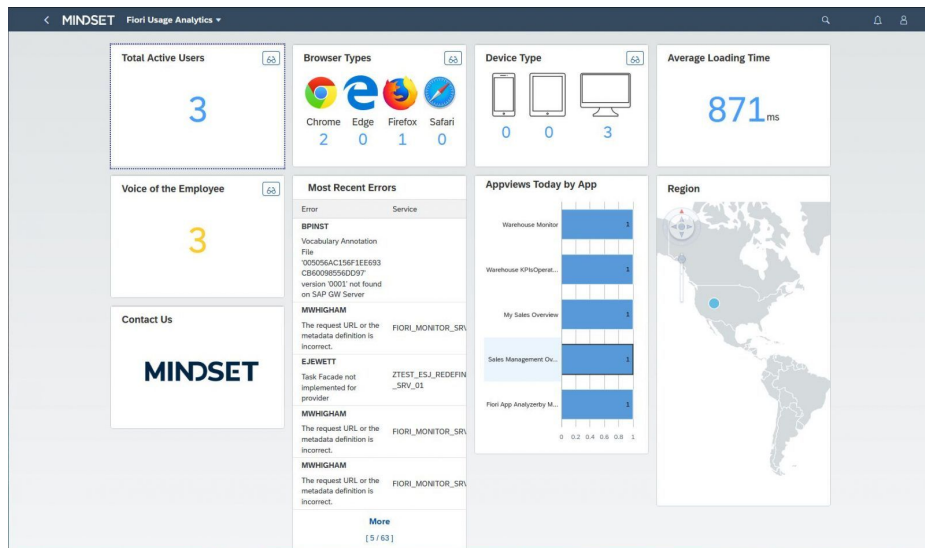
< MINDSET Fiori Usage Analytics ▾

Total Active Users

3

Browser Types

Chrome 2 | Edge 0 | Firefox 1 | Safari 0

Device Type

0 0 3

Average Loading Time

871ms

Voice of the Employee

3

Most Recent Errors

| Error | Service |
|---|---|
| BPINST Vocabulary Annotation File '005056AC156F1EE693CB60098556DD97' version '0001' not found on SAP GW Server | |
| MWHIGHAM The request URL or the metadata definition is incorrect. | FIORI_MONITOR_SRV |
| EJEWETT Task Facade not implemented for provider | ZTEST_ESJ_REDEFIN_SRV_01 |
| MWHIGHAM The request URL or the metadata definition is incorrect. | FIORI_MONITOR_SRV |
| MWHIGHAM The request URL or the metadata definition is incorrect. | FIORI_MONITOR_SRV |

More
[5 / 63]

Appviews Today by App

Warehouse Monitor 1
Warehouse KPIsOperat... 1
My Sales Overview 1
Sales Management Ov... 1
Fiori App Analyzerby M... 1

0 0.2 0.4 0.6 0.8 1

Region

Contact Us

MINDSET